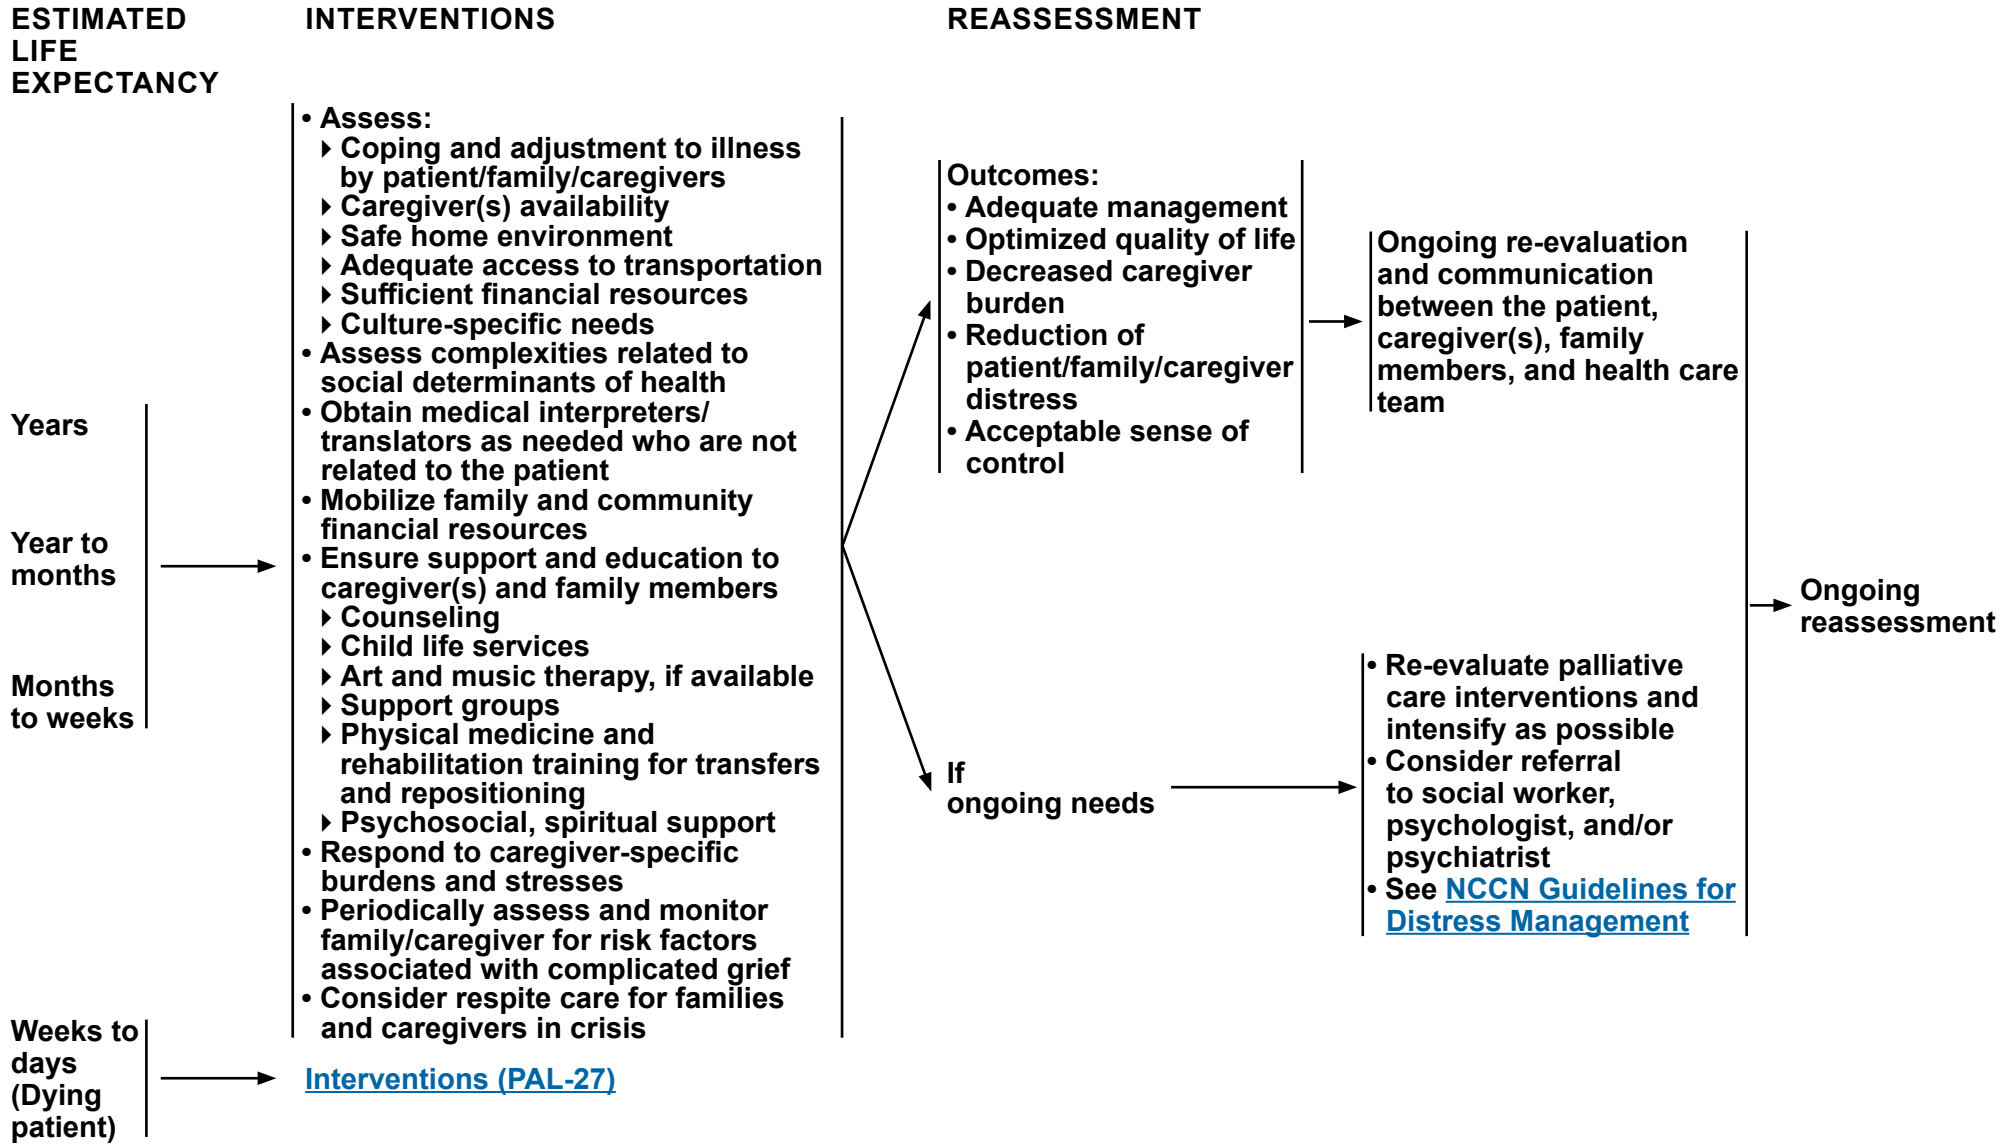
ESTIMATED LIFE EXPECTANCY

INTERVENTIONS

REASSESSMENT

Years

Year to months

Months to weeks

• Assess:
‣ Coping and adjustment to illness by patient/family/caregivers
‣ Caregiver(s) availability
‣ Safe home environment
‣ Adequate access to transportation
‣ Sufficient financial resources
‣ Culture-specific needs
• Assess complexities related to social determinants of health
• Obtain medical interpreters/ translators as needed who are not related to the patient
• Mobilize family and community financial resources
• Ensure support and education to caregiver(s) and family members
‣ Counseling
‣ Child life services
‣ Art and music therapy, if available
‣ Support groups
‣ Physical medicine and rehabilitation training for transfers and repositioning
‣ Psychosocial, spiritual support
• Respond to caregiver-specific burdens and stresses
• Periodically assess and monitor family/caregiver for risk factors associated with complicated grief
• Consider respite care for families and caregivers in crisis

Outcomes:
• Adequate management
• Optimized quality of life
• Decreased caregiver burden
• Reduction of patient/family/caregiver distress
• Acceptable sense of control

Ongoing re-evaluation and communication between the patient, caregiver(s), family members, and health care team

If ongoing needs

• Re-evaluate palliative care interventions and intensify as possible
• Consider referral to social worker, psychologist, and/or psychiatrist
• See NCCN Guidelines for Distress Management

Ongoing reassessment

Weeks to days (Dying patient)

Interventions (PAL-27)